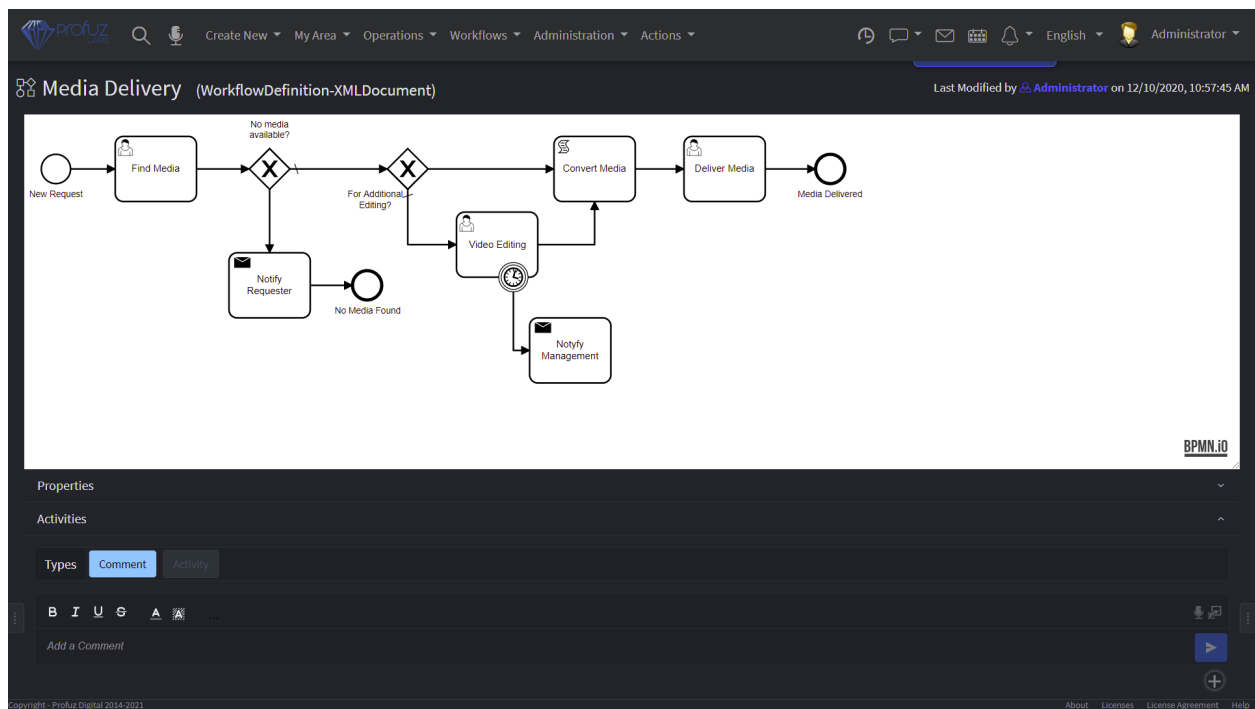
Profuz LABS Create New My Area Operations Workflows Administration Actions English Administrator

Media Delivery (WorkflowDefinition-XMLDocument)

Last Modified by Administrator on 12/10/2020, 10:57:45 AM

New Request
Find Media
No media available?
For Additional Editing?
Convert Media
Deliver Media
Media Delivered
Video Editing
Notify Requester
No Media Found
Notyfy Management

BPMN.iO

Properties

Activities

Types Comment Activity

B I U S A A ...

Add a Comment

Copyright - Profuz Digital 2014-2021

About Licenses License Agreement Help